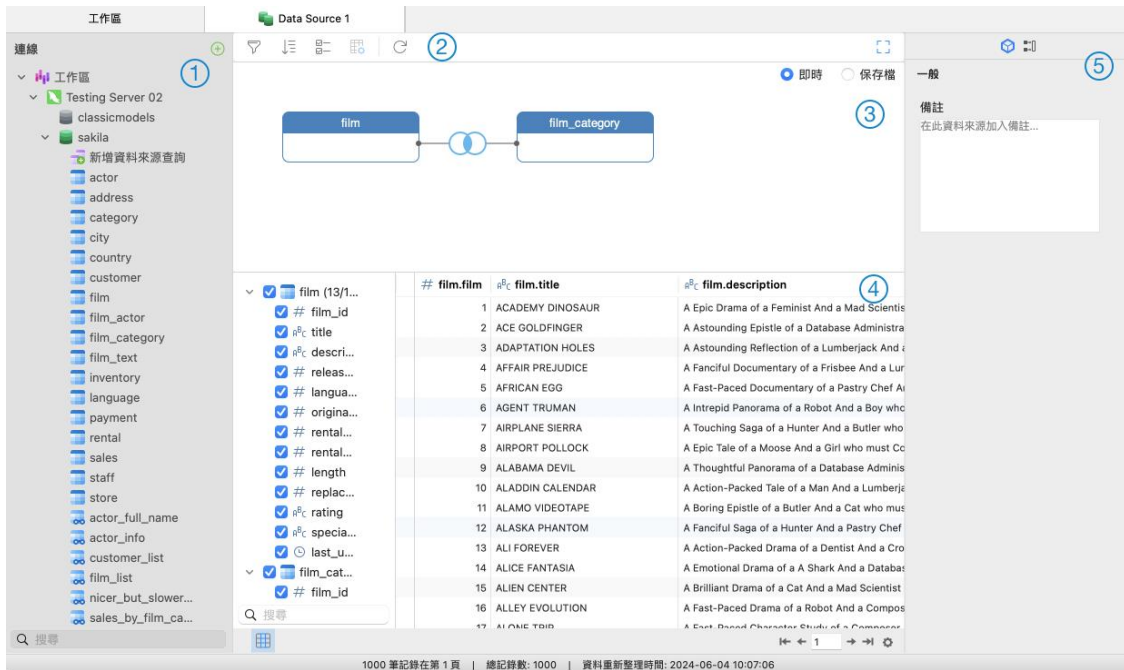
工作區

Data Source 1

連線

1

工作區
Testing Server 02
classicmodels
sakila
新增資料來源查詢
actor
address
category
city
country
customer
film
film_actor
film_category
film_text
inventory
language
payment
rental
sales
staff
store
actor_full_name
actor_info
customer_list
film_list
nicer_but_slower...
sales_by_film_ca...

搜尋

2

即時 保存檔

3

film

film_category

film (13/1...
film_id
title
descri...
releas...
langua...
origina...
rental...
rental...
length
replac...
rating
specia...
last_u...
film_cat...
film_id

搜尋

4

| # film.film | film.title | film.description |
|---|---|---|
| 1 | ACADEMY DINOSAUR | A Epic Drama of a Feminist And a Mad Scientis |
| 2 | ACE GOLDFINGER | A Astounding Epistle of a Database Administra |
| 3 | ADAPTATION HOLES | A Astounding Reflection of a Lumberjack And |
| 4 | AFFAIR PREJUDICE | A Fanciful Documentary of a Frisbee And a Lur |
| 5 | AFRICAN EGG | A Fast-Paced Documentary of a Pastry Chef A |
| 6 | AGENT TRUMAN | A Intrepid Panorama of a Robot And a Boy who |
| 7 | AIRPLANE SIERRA | A Touching Saga of a Hunter And a Butler who |
| 8 | AIRPORT POLLOCK | A Epic Tale of a Moose And a Girl who must Co |
| 9 | ALABAMA DEVIL | A Thoughtful Panorama of a Database Adminis |
| 10 | ALADDIN CALENDAR | A Action-Packed Tale of a Man And a Lumberja |
| 11 | ALAMO VIDEOTAPE | A Boring Epistle of a Butler And a Cat who mus |
| 12 | ALASKA PHANTOM | A Fanciful Saga of a Hunter And a Pastry Chef |
| 13 | ALI FOREVER | A Action-Packed Drama of a Dentist And a Cro |
| 14 | ALICE FANTASIA | A Emotional Drama of a A Shark And a Databas |
| 15 | ALIEN CENTER | A Brilliant Drama of a Cat And a Mad Scientist |
| 16 | ALLEY EVOLUTION | A Fast-Paced Drama of a Robot And a Compos |
| 17 | ALONE TRIP | A Fast-Paced Character Study of a Composer |

1

5

一般

備註

在此資料來源加入備註...

1000 筆記錄在第 1 頁 | 總記錄數: 1000 | 資料重新整理時間: 2024-06-04 10:07:06